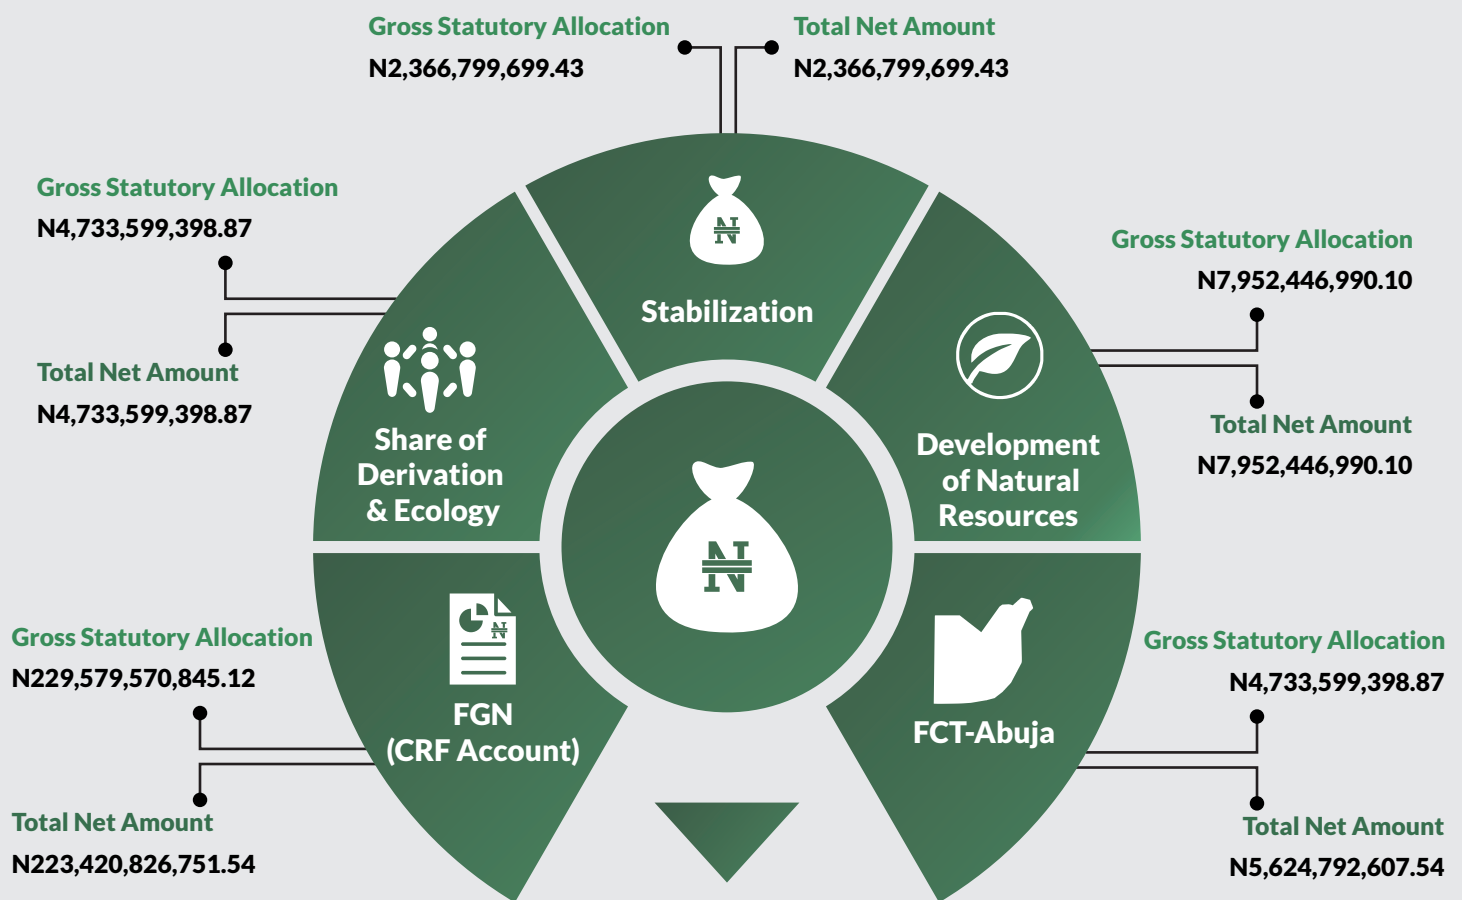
Gross Statutory Allocation
N2,366,799,699.43

Total Net Amount
N2,366,799,699.43

Gross Statutory Allocation
N4,733,599,398.87

Total Net Amount
N4,733,599,398.87

Stabilization

Share of Derivation & Ecology

Gross Statutory Allocation
N7,952,446,990.10

Total Net Amount
N7,952,446,990.10

Development of Natural Resources

Gross Statutory Allocation
N229,579,570,845.12

Total Net Amount
N223,420,826,751.54

FGN (CRF Account)

FCT-Abuja

Gross Statutory Allocation
N4,733,599,398.87

Total Net Amount
N5,624,792,607.54